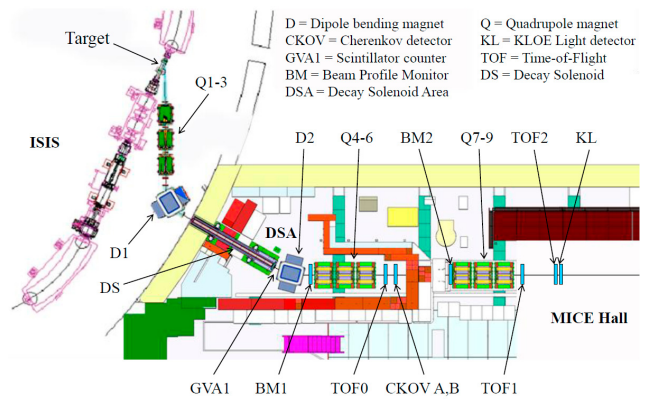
D = Dipole bending magnet
CKOV = Cherenkov detector
GVA1 = Scintillator counter
BM = Beam Profile Monitor
DSA = Decay Solenoid Area

Q = Quadrupole magnet
KL = KLOE Light detector
TOF = Time-of-Flight
DS = Decay Solenoid

Target
Q1-3
ISIS
D1
DS
D2
DSA
Q4-6
BM2
Q7-9
TOF2
KL
MICE Hall
GVA1
BM1
TOF0
CKOV A,B
TOF1